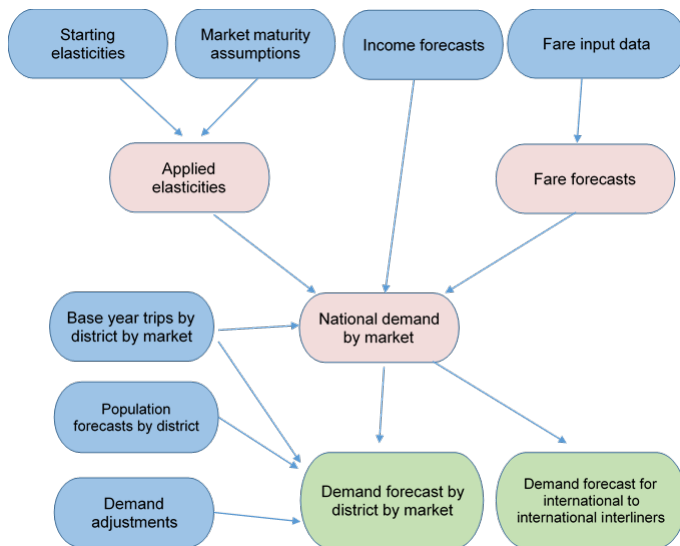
Starting elasticities

Market maturity assumptions

Income forecasts

Fare input data

Applied elasticities

Fare forecasts

Base year trips by district by market

National demand by market

Population forecasts by district

Demand adjustments

Demand forecast by district by market

Demand forecast for international to international interliners